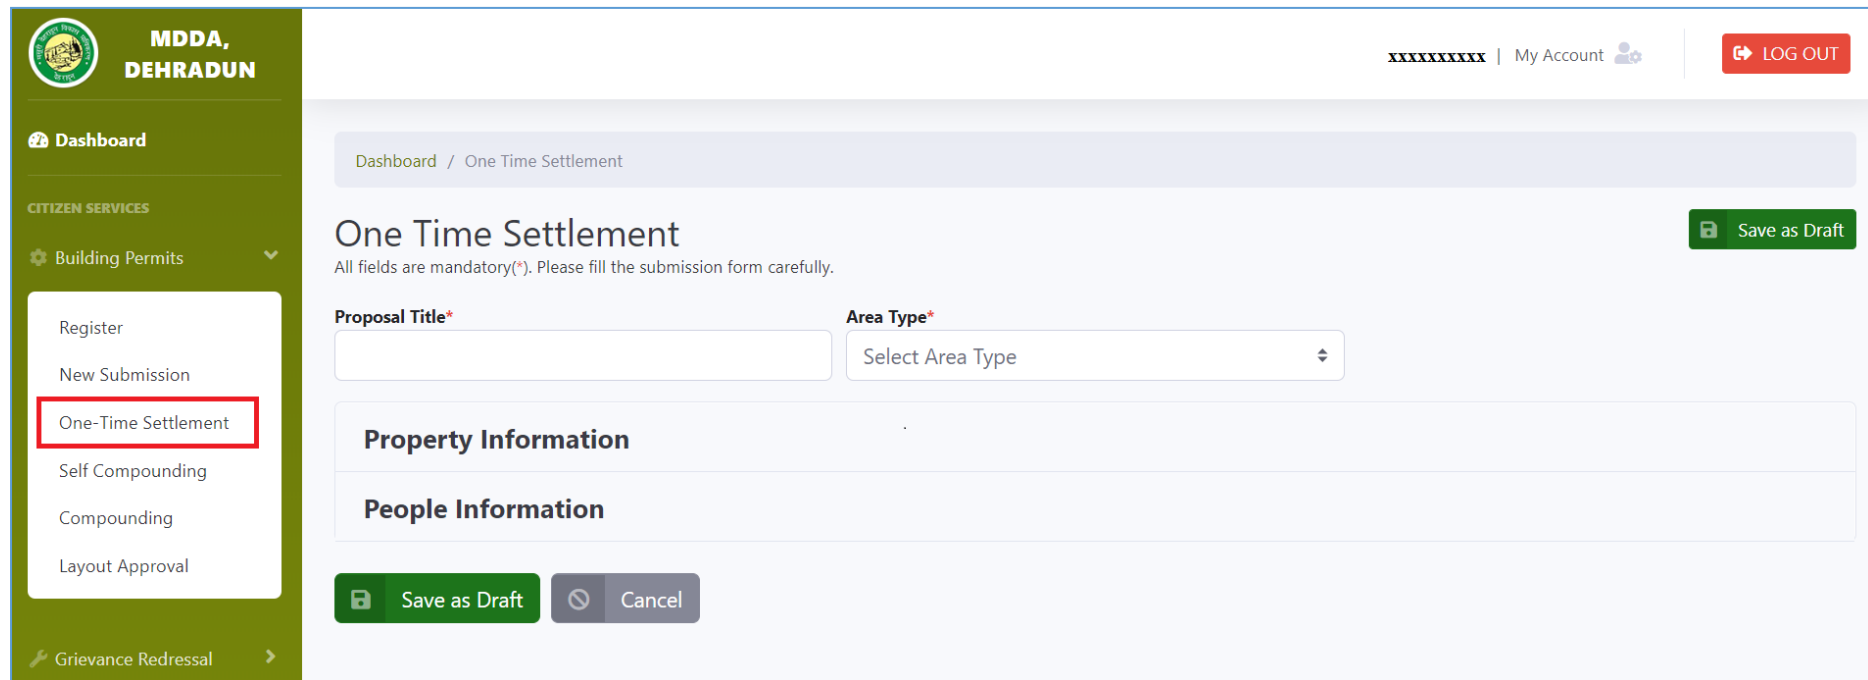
MDDA, DEHRADUN

Dashboard

CITIZEN SERVICES

Building Permits

Register

New Submission

One-Time Settlement

Self Compounding

Compounding

Layout Approval

Grievance Redressal

xxxxxxxxxx | My Account

LOG OUT

Dashboard / One Time Settlement

One Time Settlement

All fields are mandatory(*). Please fill the submission form carefully.

Save as Draft

Proposal Title*

Area Type*

Select Area Type

Property Information

People Information

Save as Draft

Cancel